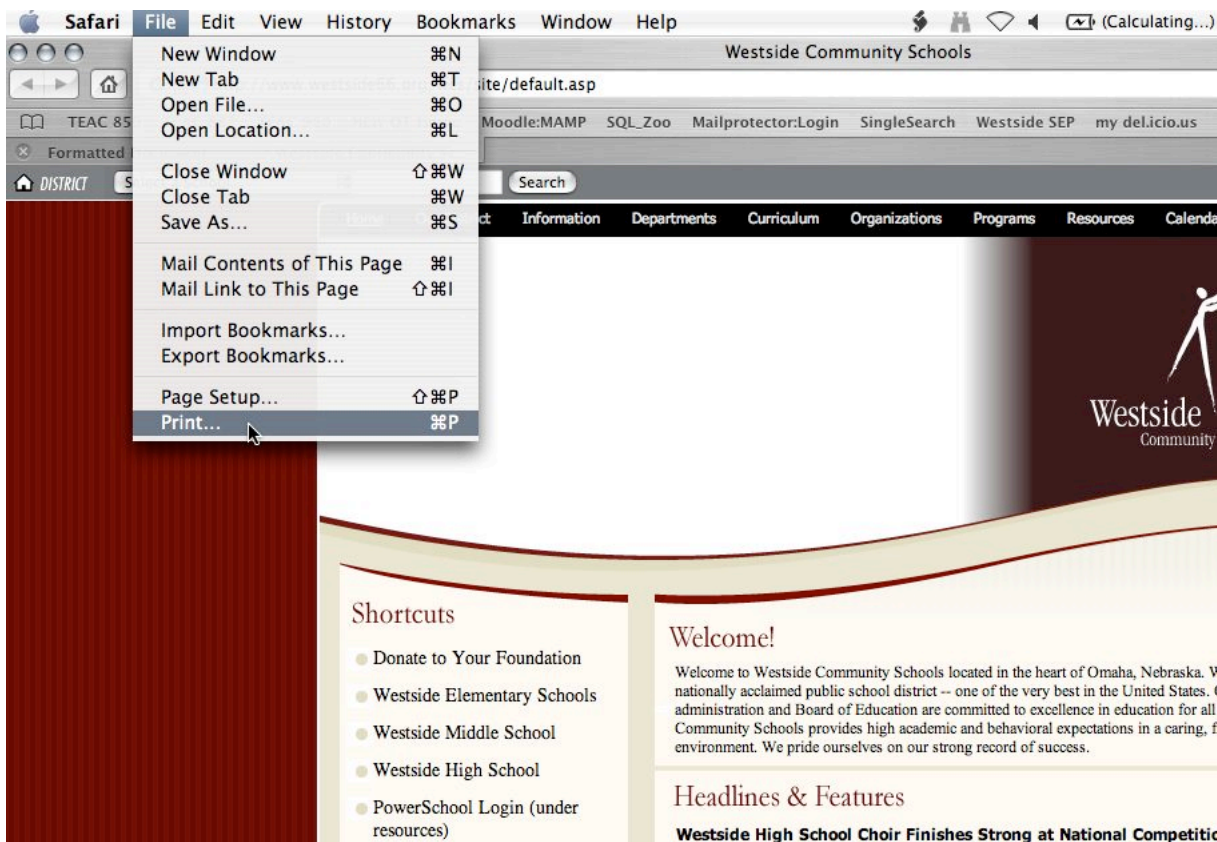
Safari File Edit View History Bookmarks Window Help (Calculating...)

Westside Community Schools

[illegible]ite/default.asp

TEAC 85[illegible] Moodle:MAMP SQL_Zoo Mailprotector:Login SingleSearch Westside SEP my del.icio.us

Formatted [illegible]

DISTRICT S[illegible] Search

New Window ⌘N
New Tab ⌘T
Open File... ⌘O
Open Location... ⌘L

Close Window ⇧⌘W
Close Tab ⌘W
Save As... ⌘S

Mail Contents of This Page ⌘I
Mail Link to This Page ⇧⌘I

Import Bookmarks...
Export Bookmarks...

Page Setup... ⇧⌘P
Print... ⌘P

Home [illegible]ct Information Departments Curriculum Organizations Programs Resources Calenda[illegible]

Westside
Community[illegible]

Shortcuts

Donate to Your Foundation

Westside Elementary Schools

Westside Middle School

Westside High School

PowerSchool Login (under resources)

Welcome!

Welcome to Westside Community Schools located in the heart of Omaha, Nebraska. W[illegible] nationally acclaimed public school district -- one of the very best in the United States. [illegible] administration and Board of Education are committed to excellence in education for all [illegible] Community Schools provides high academic and behavioral expectations in a caring, f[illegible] environment. We pride ourselves on our strong record of success.

Headlines & Features

Westside High School Choir Finishes Strong at National Competiti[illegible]